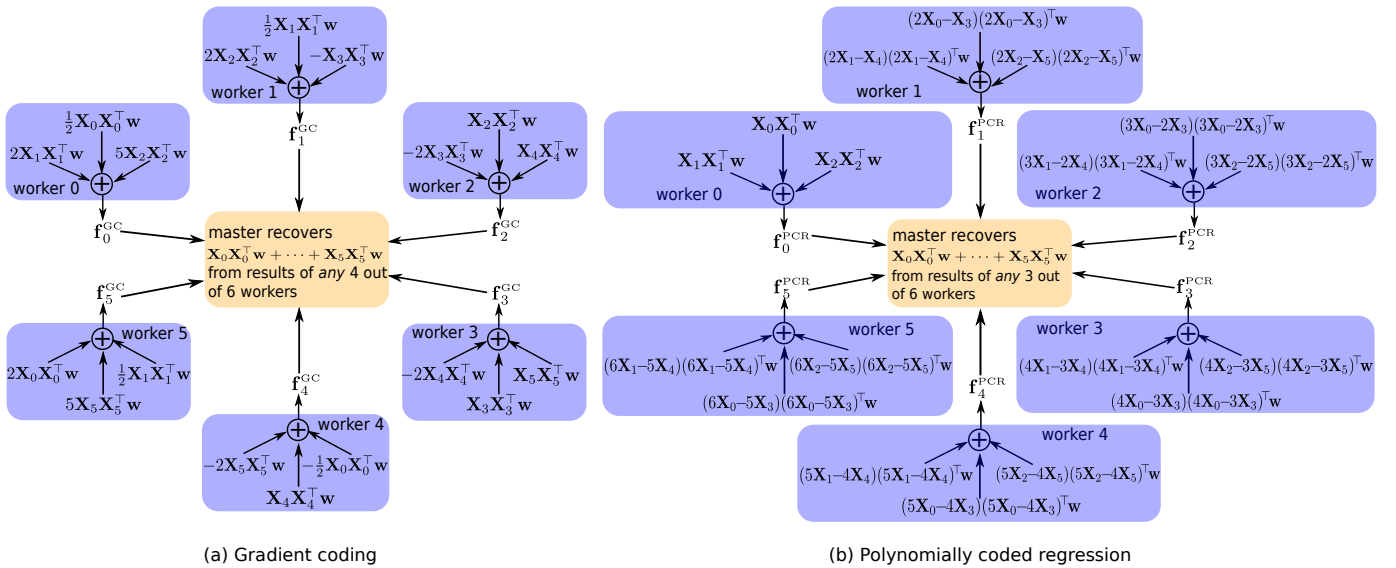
$\frac{1}{2}\mathbf{X}_1\mathbf{X}_1^\top\mathbf{w}$
$2\mathbf{X}_2\mathbf{X}_2^\top\mathbf{w}$ $-\mathbf{X}_3\mathbf{X}_3^\top\mathbf{w}$
worker 1
$\mathbf{f}_1^{\mathrm{GC}}$

$\frac{1}{2}\mathbf{X}_0\mathbf{X}_0^\top\mathbf{w}$
$2\mathbf{X}_1\mathbf{X}_1^\top\mathbf{w}$ $5\mathbf{X}_2\mathbf{X}_2^\top\mathbf{w}$
worker 0
$\mathbf{f}_0^{\mathrm{GC}}$

$\mathbf{X}_2\mathbf{X}_2^\top\mathbf{w}$
$-2\mathbf{X}_3\mathbf{X}_3^\top\mathbf{w}$ $\mathbf{X}_4\mathbf{X}_4^\top\mathbf{w}$
worker 2
$\mathbf{f}_2^{\mathrm{GC}}$

master recovers
$\mathbf{X}_0\mathbf{X}_0^\top\mathbf{w}+\cdots+\mathbf{X}_5\mathbf{X}_5^\top\mathbf{w}$
from results of *any* 4 out of 6 workers

$\mathbf{f}_5^{\mathrm{GC}}$
worker 5
$2\mathbf{X}_0\mathbf{X}_0^\top\mathbf{w}$ $\frac{1}{2}\mathbf{X}_1\mathbf{X}_1^\top\mathbf{w}$
$5\mathbf{X}_5\mathbf{X}_5^\top\mathbf{w}$

$\mathbf{f}_3^{\mathrm{GC}}$
worker 3
$-2\mathbf{X}_4\mathbf{X}_4^\top\mathbf{w}$ $\mathbf{X}_5\mathbf{X}_5^\top\mathbf{w}$
$\mathbf{X}_3\mathbf{X}_3^\top\mathbf{w}$

$\mathbf{f}_4^{\mathrm{GC}}$
worker 4
$-2\mathbf{X}_5\mathbf{X}_5^\top\mathbf{w}$ $-\frac{1}{2}\mathbf{X}_0\mathbf{X}_0^\top\mathbf{w}$
$\mathbf{X}_4\mathbf{X}_4^\top\mathbf{w}$

(a) Gradient coding

$(2\mathbf{X}_0-\mathbf{X}_3)(2\mathbf{X}_0-\mathbf{X}_3)^\top\mathbf{w}$
$(2\mathbf{X}_1-\mathbf{X}_4)(2\mathbf{X}_1-\mathbf{X}_4)^\top\mathbf{w}$ $(2\mathbf{X}_2-\mathbf{X}_5)(2\mathbf{X}_2-\mathbf{X}_5)^\top\mathbf{w}$
worker 1
$\mathbf{f}_1^{\mathrm{PCR}}$

$\mathbf{X}_0\mathbf{X}_0^\top\mathbf{w}$
$\mathbf{X}_1\mathbf{X}_1^\top\mathbf{w}$ $\mathbf{X}_2\mathbf{X}_2^\top\mathbf{w}$
worker 0
$\mathbf{f}_0^{\mathrm{PCR}}$

$(3\mathbf{X}_0-2\mathbf{X}_3)(3\mathbf{X}_0-2\mathbf{X}_3)^\top\mathbf{w}$
$(3\mathbf{X}_1-2\mathbf{X}_4)(3\mathbf{X}_1-2\mathbf{X}_4)^\top\mathbf{w}$ $(3\mathbf{X}_2-2\mathbf{X}_5)(3\mathbf{X}_2-2\mathbf{X}_5)^\top\mathbf{w}$
worker 2
$\mathbf{f}_2^{\mathrm{PCR}}$

master recovers
$\mathbf{X}_0\mathbf{X}_0^\top\mathbf{w}+\cdots+\mathbf{X}_5\mathbf{X}_5^\top\mathbf{w}$
from results of *any* 3 out of 6 workers

$\mathbf{f}_5^{\mathrm{PCR}}$
worker 5
$(6\mathbf{X}_1-5\mathbf{X}_4)(6\mathbf{X}_1-5\mathbf{X}_4)^\top\mathbf{w}$ $(6\mathbf{X}_2-5\mathbf{X}_5)(6\mathbf{X}_2-5\mathbf{X}_5)^\top\mathbf{w}$
$(6\mathbf{X}_0-5\mathbf{X}_3)(6\mathbf{X}_0-5\mathbf{X}_3)^\top\mathbf{w}$

$\mathbf{f}_3^{\mathrm{PCR}}$
worker 3
$(4\mathbf{X}_1-3\mathbf{X}_4)(4\mathbf{X}_1-3\mathbf{X}_4)^\top\mathbf{w}$ $(4\mathbf{X}_2-3\mathbf{X}_5)(4\mathbf{X}_2-3\mathbf{X}_5)^\top\mathbf{w}$
$(4\mathbf{X}_0-3\mathbf{X}_3)(4\mathbf{X}_0-3\mathbf{X}_3)^\top\mathbf{w}$

$\mathbf{f}_4^{\mathrm{PCR}}$
worker 4
$(5\mathbf{X}_1-4\mathbf{X}_4)(5\mathbf{X}_1-4\mathbf{X}_4)^\top\mathbf{w}$ $(5\mathbf{X}_2-4\mathbf{X}_5)(5\mathbf{X}_2-4\mathbf{X}_5)^\top\mathbf{w}$
$(5\mathbf{X}_0-4\mathbf{X}_3)(5\mathbf{X}_0-4\mathbf{X}_3)^\top\mathbf{w}$

(b) Polynomially coded regression